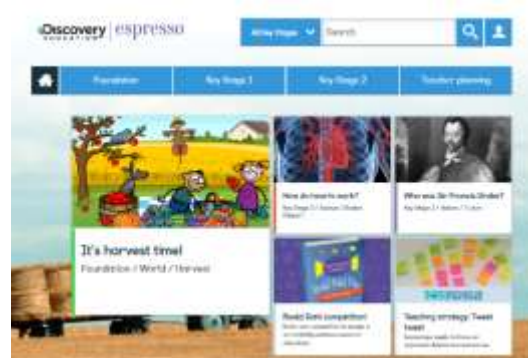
Discovery EDUCATION | espresso

All key stages

Search

Foundation

Key Stage 1

Key Stage 2

Teacher planning

It's harvest time!

Foundation / World / Harvest

How do hearts work?

Key Stage 2 / Science / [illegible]

Who was Sir Francis Drake?

Key Stage 2 / History / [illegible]

Roald Dahl competition!

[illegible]

Teaching strategy: Tweet tweet

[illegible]